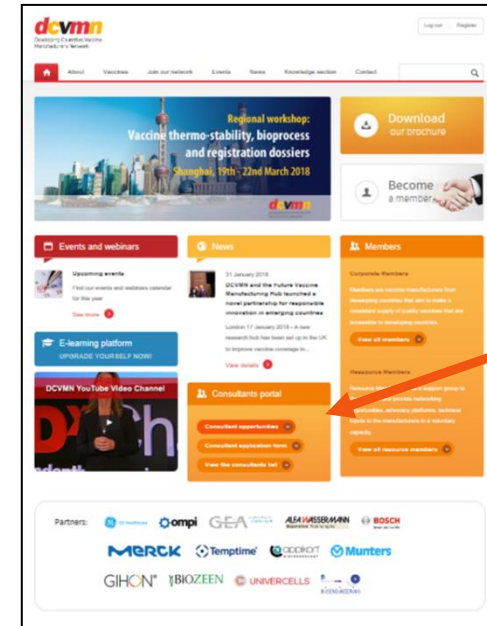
dcvmn
Developing Countries Vaccine Manufacturers Network

Log out | Register

About Vaccines Join our network Events News Knowledge section Contact

Regional workshop:
Vaccine thermo-stability, bioprocess and registration dossiers
Shanghai, 19th - 22nd March 2018

dcvmn

Download
our brochure

Become
a member

Events and webinars

Upcoming events
Find our events and webinars calendar for this year

See more

News

31 January 2018
DCVMN and the Future Vaccine Manufacturing Hub launched a novel partnership for responsible innovation in emerging countries

London 17 January 2018 – A new research hub has been set up in the UK to improve vaccine coverage to...

View details

Members

Corporate Members

Members are vaccine manufacturers from developing countries that aim to make a consistent supply of quality vaccines that are accessible to developing countries.

View all members

Resource Members

Resource Members provide a support group to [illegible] provide networking opportunities, advocacy platforms, technical inputs to the manufacturers in a voluntary capacity.

View all resource members

E-learning platform
UPGRADE YOURSELF NOW!

DCVMN YouTube Video Channel

Consultants portal

Consultant opportunities
Consultant application form
View the consultants list

Partners:
GE Healthcare ompi GEA ALFA WASSERMANN BOSCH
MERCK Temptime applikon Munters
GIHON BIOZEEN UNIVERCELLS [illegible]